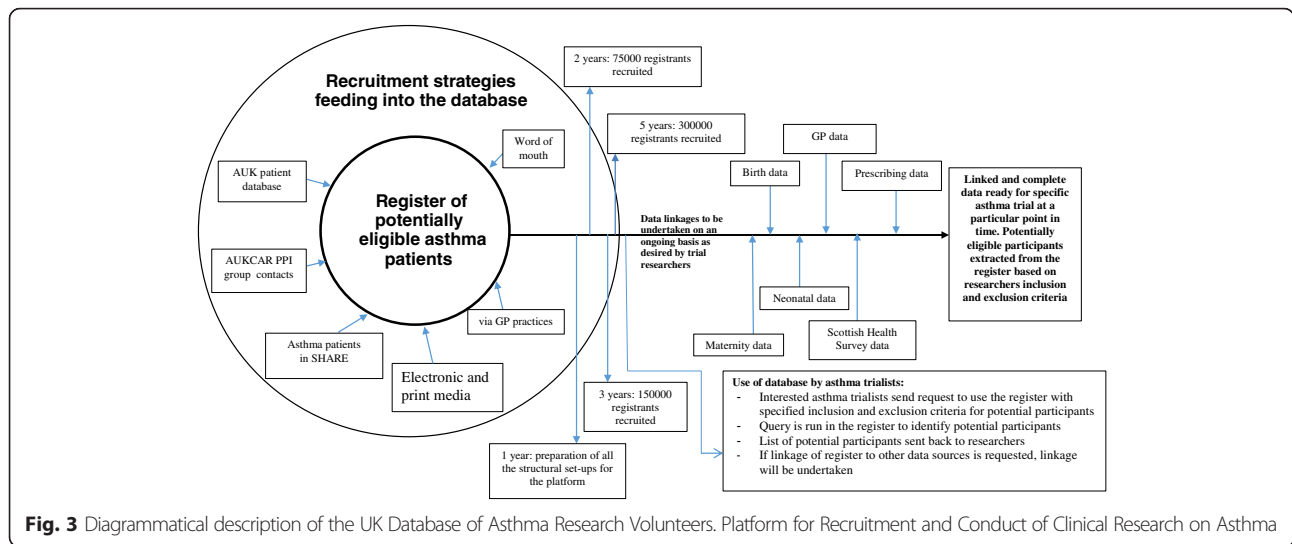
Recruitment strategies feeding into the database

Register of potentially eligible asthma patients

AUK patient database

AUKCAR PPI group contacts

Asthma patients in SHARE

Electronic and print media

via GP practices

Word of mouth

2 years: 75000 registrants recruited

5 years: 300000 registrants recruited

3 years: 150000 registrants recruited

1 year: preparation of all the structural set-ups for the platform

Data linkages to be undertaken on an ongoing basis as desired by trial researchers

Birth data

GP data

Prescribing data

Maternity data

Neonatal data

Scottish Health Survey data

Linked and complete data ready for specific asthma trial at a particular point in time. Potentially eligible participants extracted from the register based on researchers inclusion and exclusion criteria

Use of database by asthma trialists:
- Interested asthma trialists send request to use the register with specified inclusion and exclusion criteria for potential participants
- Query is run in the register to identify potential participants
- List of potential participants sent back to researchers
- If linkage of register to other data sources is requested, linkage will be undertaken

Fig. 3 Diagrammatical description of the UK Database of Asthma Research Volunteers. Platform for Recruitment and Conduct of Clinical Research on Asthma